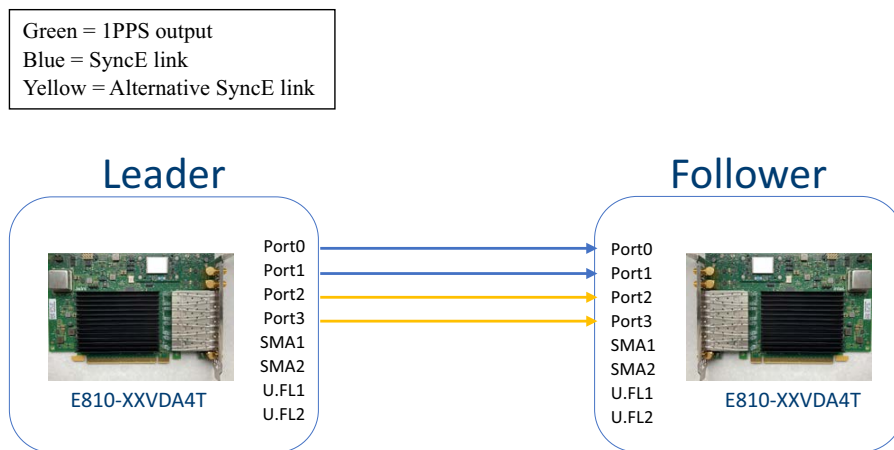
Green = 1PPS output
Blue = SyncE link
Yellow = Alternative SyncE link

Leader

Port0
Port1
Port2
Port3
SMA1
SMA2
U.FL1
U.FL2

E810-XXVDA4T

Follower

Port0
Port1
Port2
Port3
SMA1
SMA2
U.FL1
U.FL2

E810-XXVDA4T